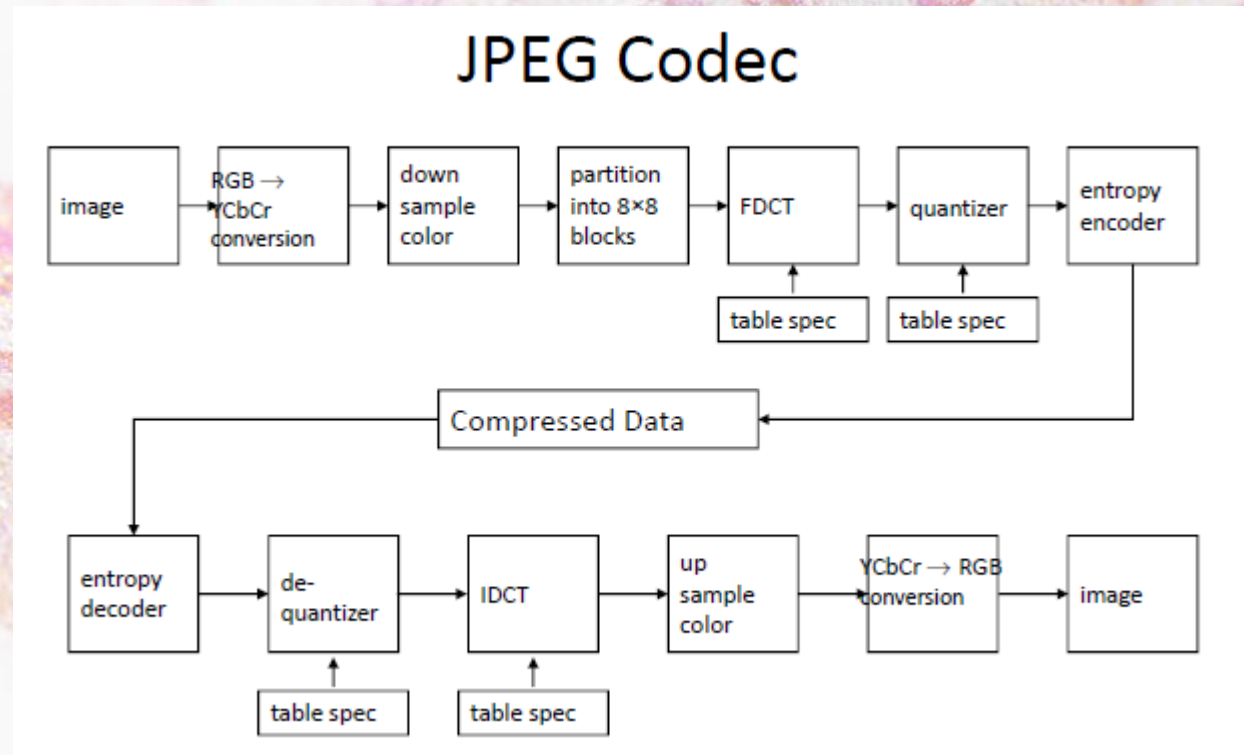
JPEG Codec

image

RGB $\rightarrow$ YCbCr conversion

down sample color

partition into 8×8 blocks

FDCT

table spec

quantizer

table spec

entropy encoder

Compressed Data

entropy decoder

de-quantizer

table spec

IDCT

table spec

up sample color

YCbCr $\rightarrow$ RGB conversion

image